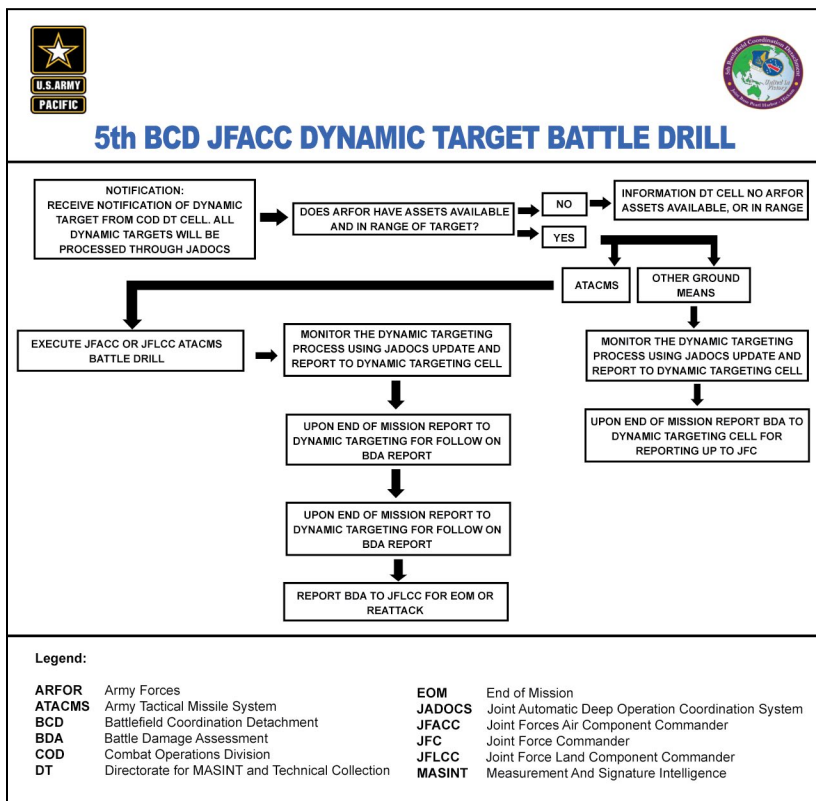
U.S.ARMY
PACIFIC

5th Battlefield Coordination Detachment
Skilled to Protect
Joint Base Pearl Harbor - Hickam

5th BCD JFACC DYNAMIC TARGET BATTLE DRILL

NOTIFICATION:
RECEIVE NOTIFICATION OF DYNAMIC TARGET FROM COD DT CELL. ALL DYNAMIC TARGETS WILL BE PROCESSED THROUGH JADOCS

DOES ARFOR HAVE ASSETS AVAILABLE AND IN RANGE OF TARGET?

NO

INFORMATION DT CELL NO ARFOR ASSETS AVAILABLE, OR IN RANGE

YES

ATACMS

OTHER GROUND MEANS

EXECUTE JFACC OR JFLCC ATACMS BATTLE DRILL

MONITOR THE DYNAMIC TARGETING PROCESS USING JADOCS UPDATE AND REPORT TO DYNAMIC TARGETING CELL

UPON END OF MISSION REPORT TO DYNAMIC TARGETING FOR FOLLOW ON BDA REPORT

UPON END OF MISSION REPORT TO DYNAMIC TARGETING FOR FOLLOW ON BDA REPORT

REPORT BDA TO JFLCC FOR EOM OR REATTACK

MONITOR THE DYNAMIC TARGETING PROCESS USING JADOCS UPDATE AND REPORT TO DYNAMIC TARGETING CELL

UPON END OF MISSION REPORT BDA TO DYNAMIC TARGETING CELL FOR REPORTING UP TO JFC

Legend:

ARFOR Army Forces
ATACMS Army Tactical Missile System
BCD Battlefield Coordination Detachment
BDA Battle Damage Assessment
COD Combat Operations Division
DT Directorate for MASINT and Technical Collection

EOM End of Mission
JADOCS Joint Automatic Deep Operation Coordination System
JFACC Joint Forces Air Component Commander
JFC Joint Force Commander
JFLCC Joint Force Land Component Commander
MASINT Measurement And Signature Intelligence